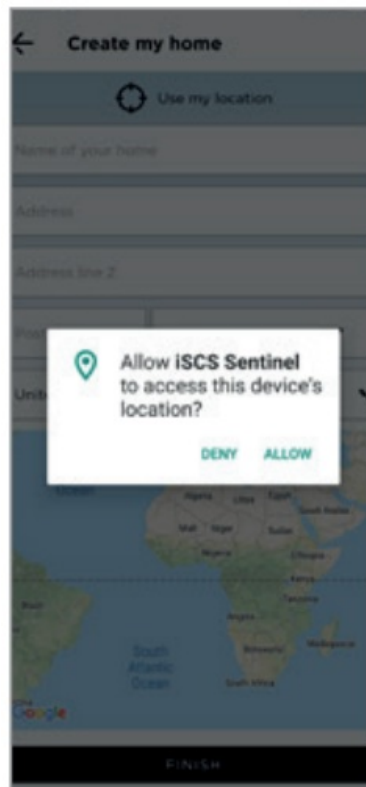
Create my home

Use my location

Name of your home

Address

Address line 2

Post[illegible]

Unit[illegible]

Allow **iSCS Sentinel** to access this device's location?

DENY ALLOW

Ocean

Algeria

Libya

Egypt

Mali

Niger

Sudan

Nigeria

Ethiopia

Kenya

Tanzania

Angola

Namibia

Botswana

Madagascar

South Atlantic Ocean

South Africa

Google

FINISH